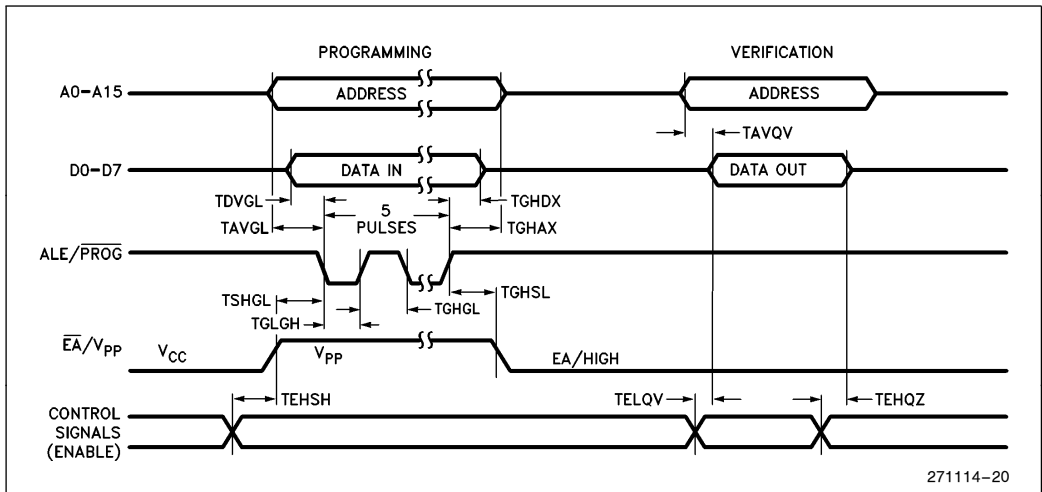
PROGRAMMING

VERIFICATION

A0–A15

ADDRESS

ADDRESS

TAVQV

D0–D7

DATA IN

DATA OUT

TDVGL

TGHDX

TAVGL

5 PULSES

TGHAX

ALE/$\overline{PROG}$

TSHGL

TGHSL

TGLGH

TGHGL

$\overline{EA}$/$V_{PP}$

$V_{CC}$

$V_{PP}$

EA/HIGH

CONTROL SIGNALS (ENABLE)

TEHSH

TELQV

TEHQZ

271114–20